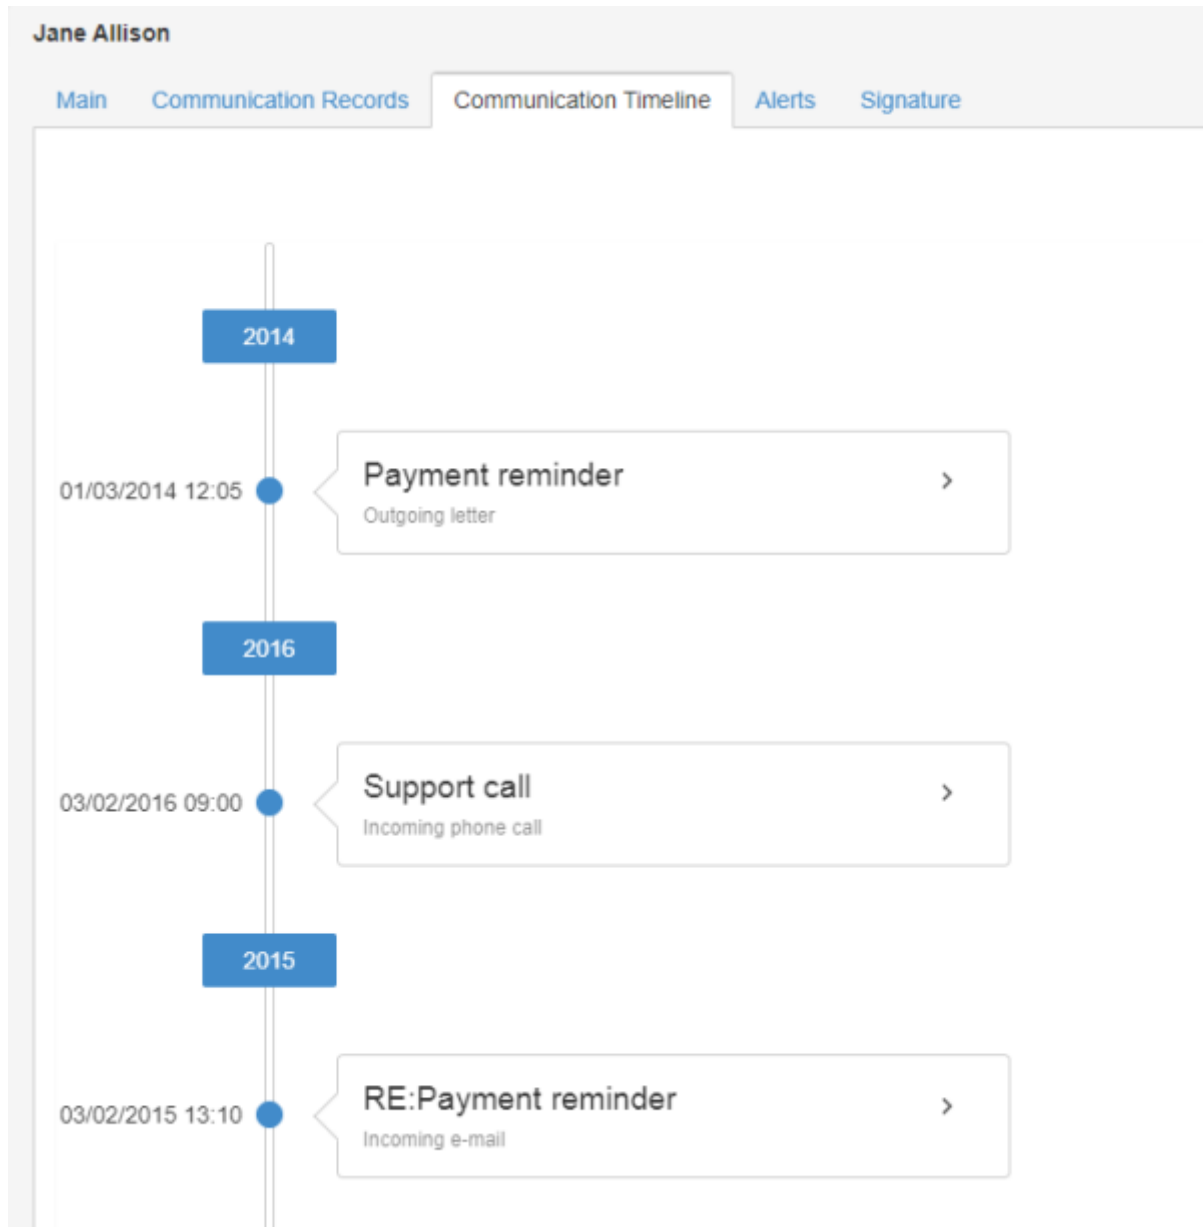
Jane Allison

Main Communication Records Communication Timeline Alerts Signature

2014

01/03/2014 12:05

Payment reminder ›
Outgoing letter

2016

03/02/2016 09:00

Support call ›
Incoming phone call

2015

03/02/2015 13:10

RE:Payment reminder ›
Incoming e-mail